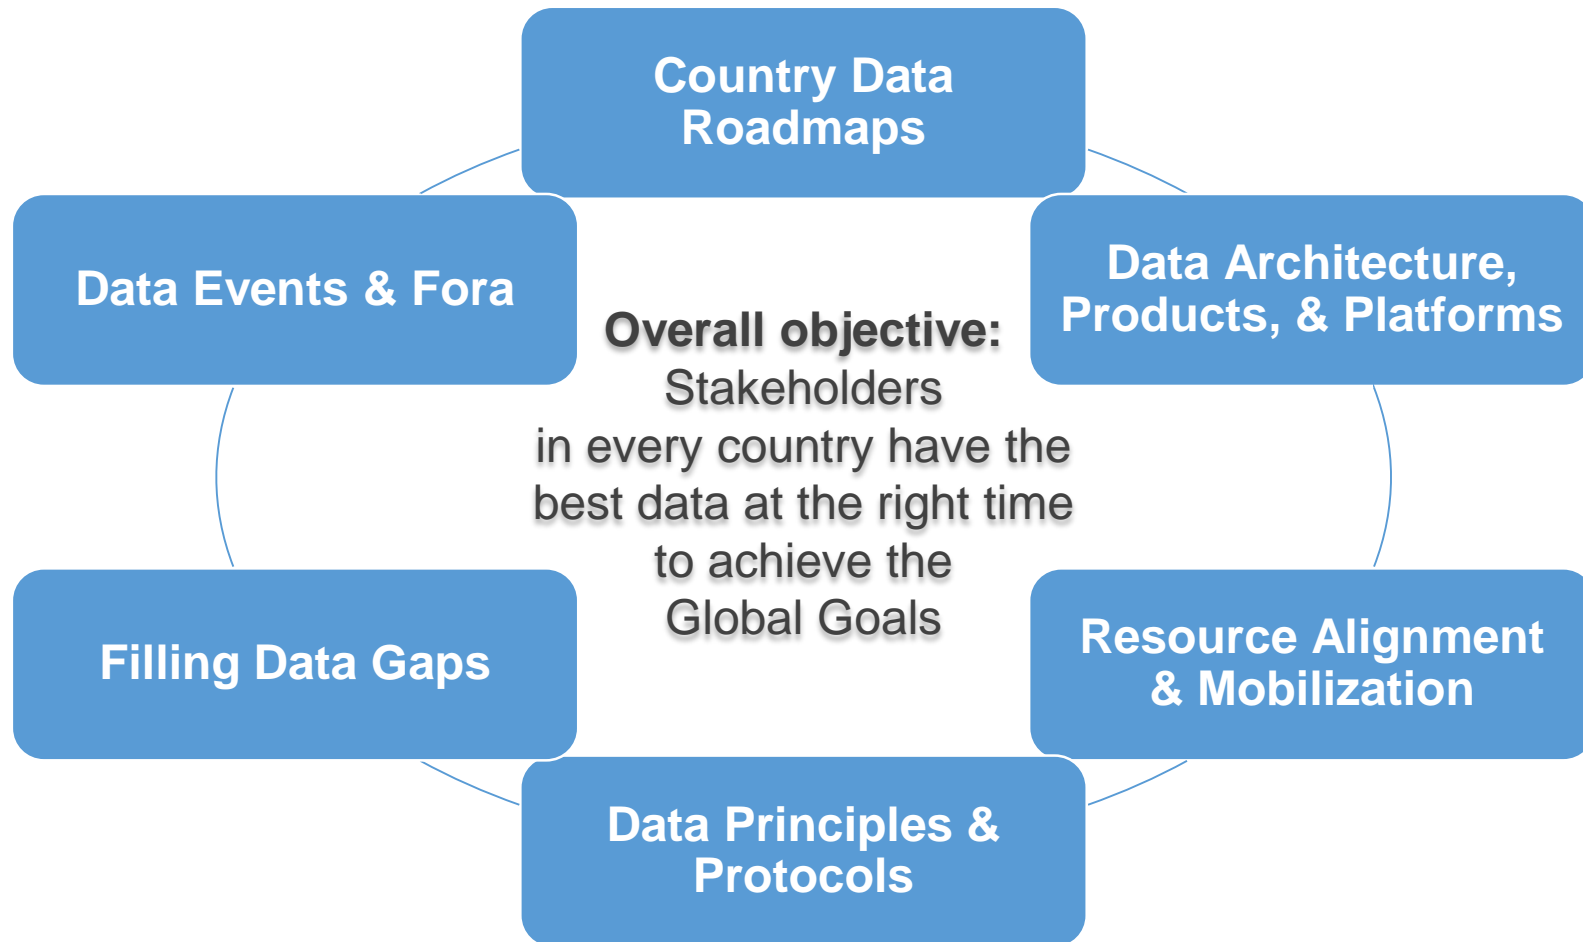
Country Data Roadmaps

Data Events & Fora

Data Architecture, Products, & Platforms

Overall objective:
Stakeholders in every country have the best data at the right time to achieve the Global Goals

Filling Data Gaps

Resource Alignment & Mobilization

Data Principles & Protocols